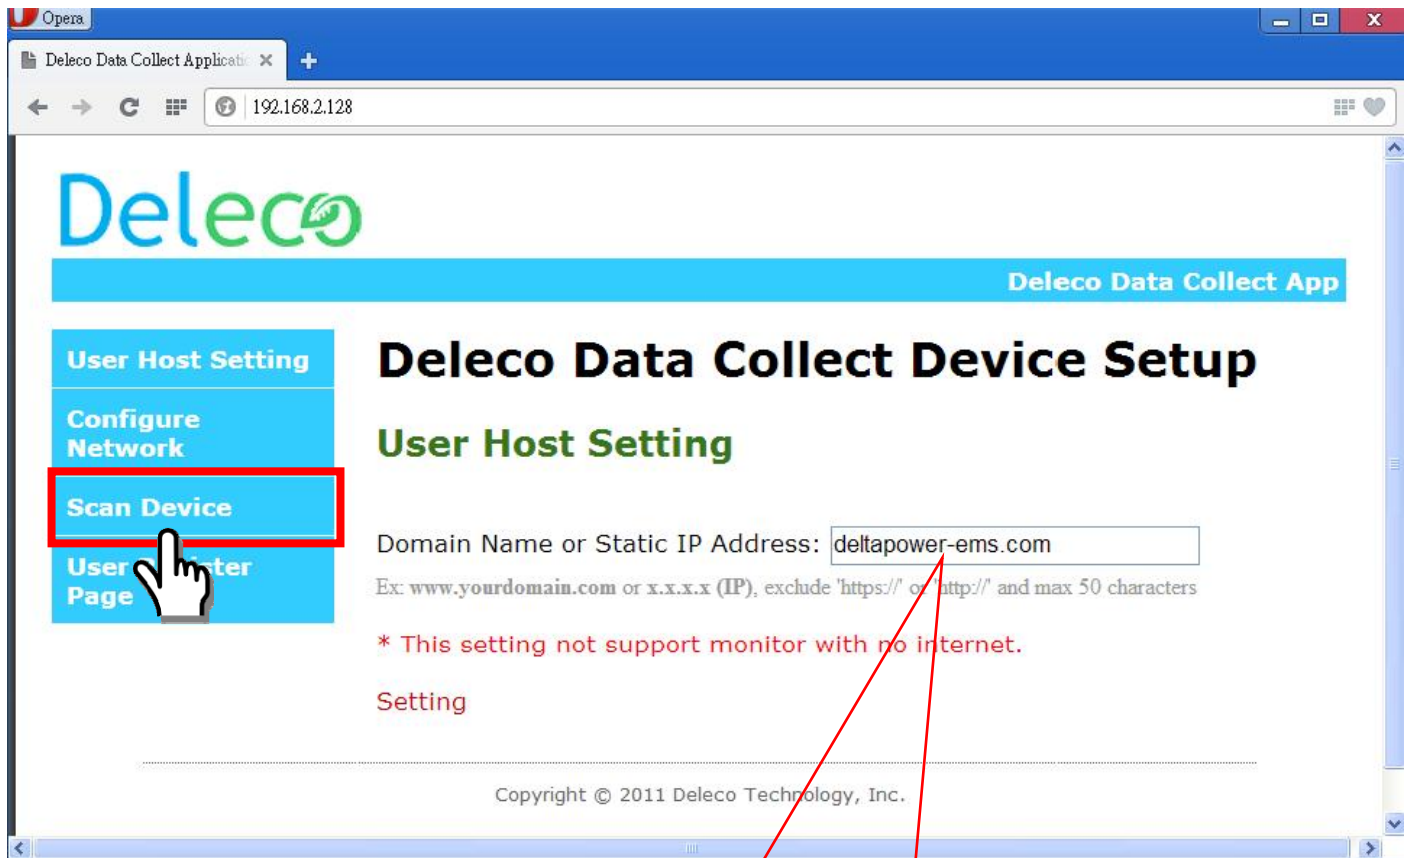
Opera

Deleco Data Collect Applicati ×

192.168.2.128

Deleco

Deleco Data Collect App

User Host Setting

Configure Network

Scan Device

User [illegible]ter Page

Deleco Data Collect Device Setup

User Host Setting

Domain Name or Static IP Address: deltapower-ems.com

Ex: www.yourdomain.com or x.x.x.x (IP), exclude 'https://' or 'http://' and max 50 characters

* This setting not support monitor with no internet.

Setting

Copyright © 2011 Deleco Technology, Inc.